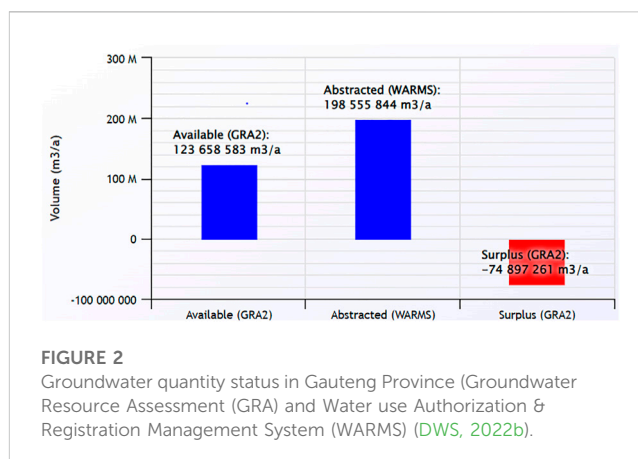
300 M
200 M
100 M
0
-100 000 000
Volume (m3/a)

Available (GRA2):
123 658 583 m3/a

Abstracted (WARMS):
198 555 844 m3/a

Surplus (GRA2):
-74 897 261 m3/a

Available (GRA2)
Abstracted (WARMS)
Surplus (GRA2)

FIGURE 2
Groundwater quantity status in Gauteng Province (Groundwater Resource Assessment (GRA) and Water use Authorization & Registration Management System (WARMS) (DWS, 2022b).